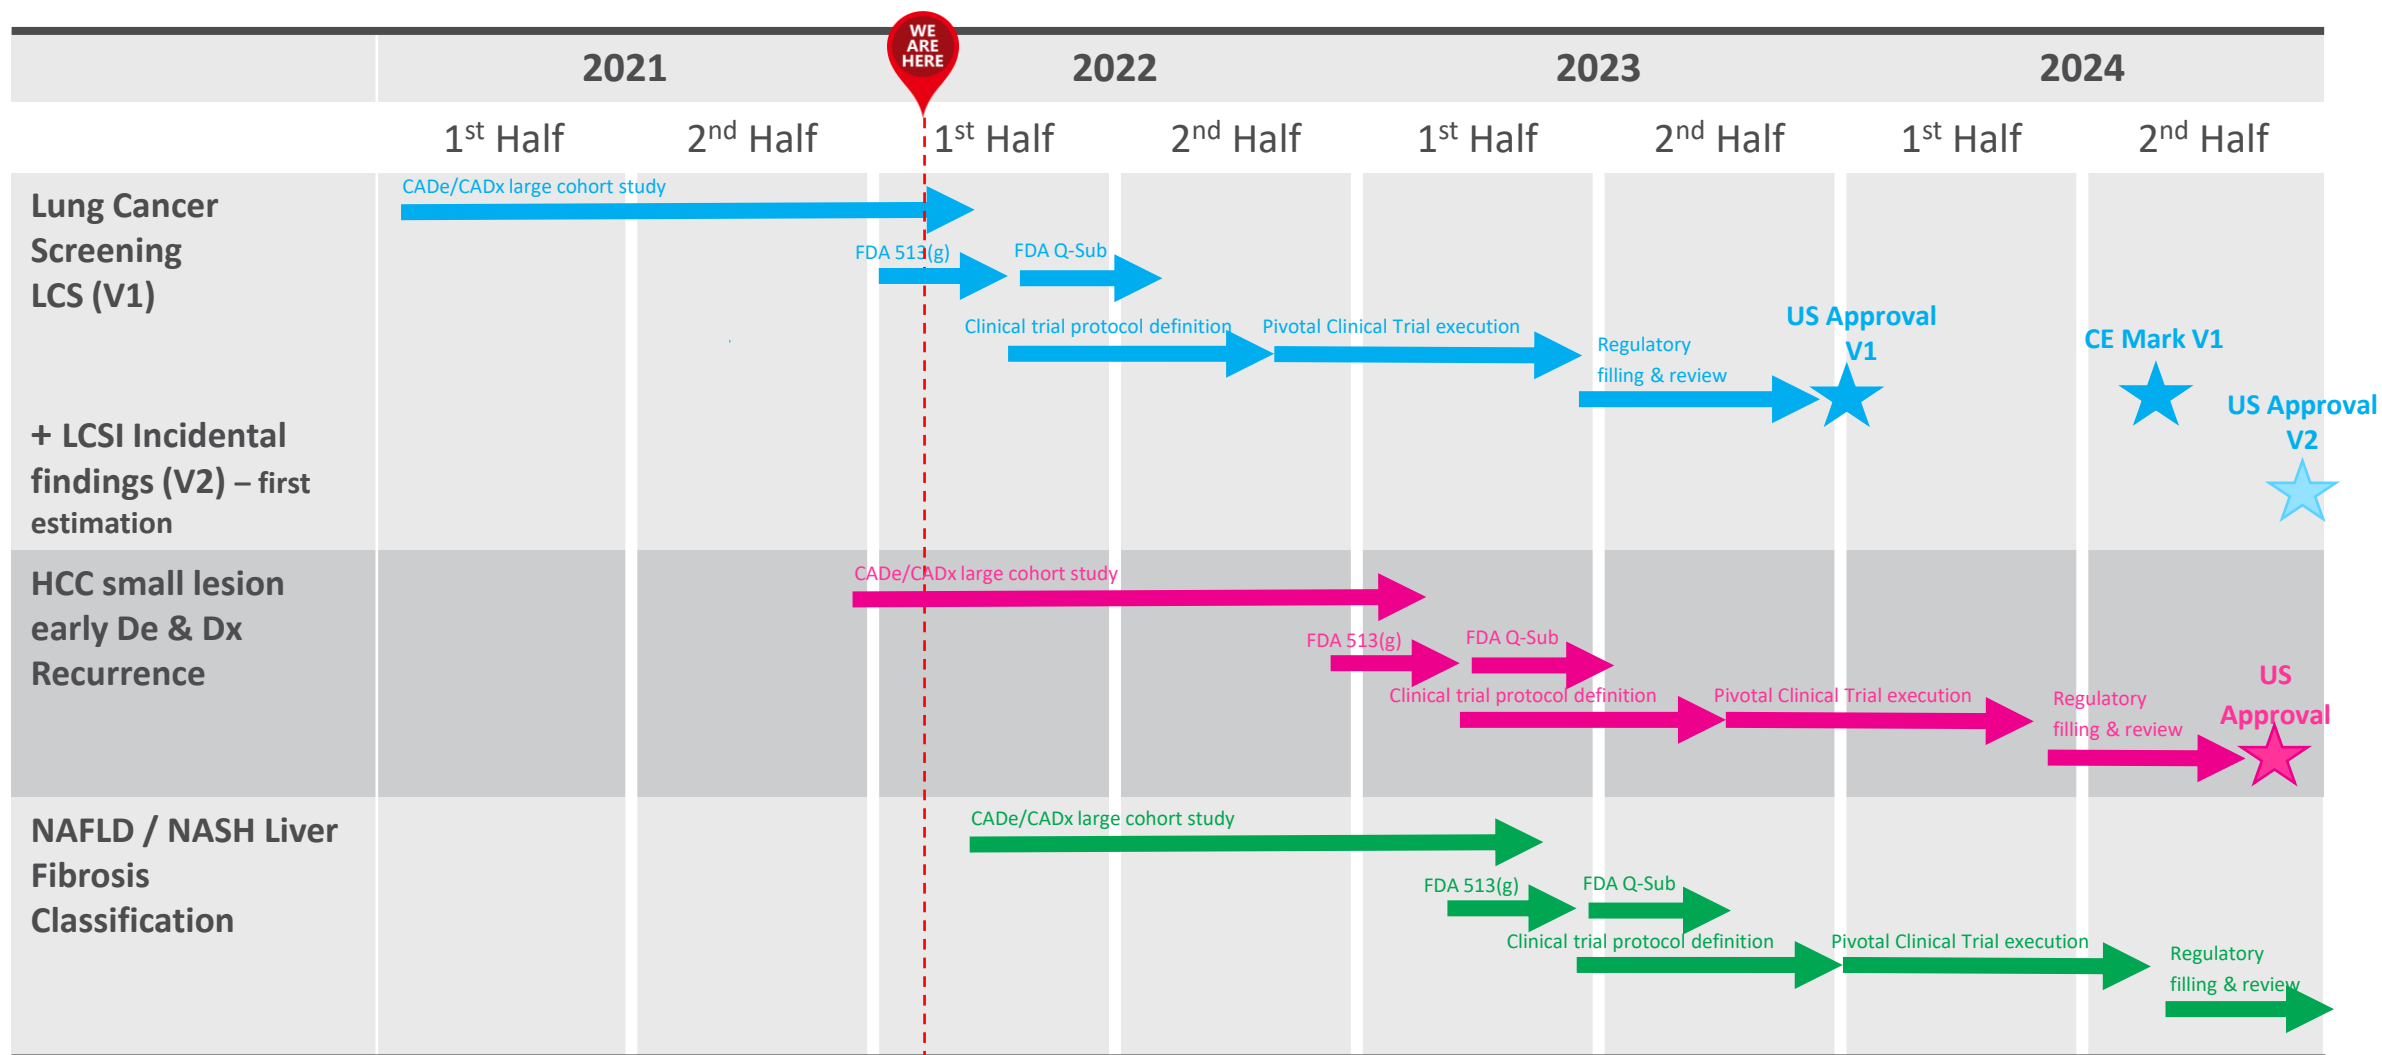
WE ARE HERE

| | 2021 | | 2022 | | 2023 | | 2024 | |
|---|---|---|---|---|---|---|---|---|
| | 1$^{st}$ Half | 2$^{nd}$ Half | 1$^{st}$ Half | 2$^{nd}$ Half | 1$^{st}$ Half | 2$^{nd}$ Half | 1$^{st}$ Half | 2$^{nd}$ Half |

Lung Cancer Screening LCS (V1)

+ LCSI Incidental findings (V2) – first estimation

CADe/CADx large cohort study

FDA 513(g)

FDA Q-Sub

Clinical trial protocol definition

Pivotal Clinical Trial execution

Regulatory filling & review

US Approval V1

CE Mark V1

US Approval V2

HCC small lesion early De & Dx Recurrence

CADe/CADx large cohort study

FDA 513(g)

FDA Q-Sub

Clinical trial protocol definition

Pivotal Clinical Trial execution

Regulatory filling & review

US Approval

NAFLD / NASH Liver Fibrosis Classification

CADe/CADx large cohort study

FDA 513(g)

FDA Q-Sub

Clinical trial protocol definition

Pivotal Clinical Trial execution

Regulatory filling & review